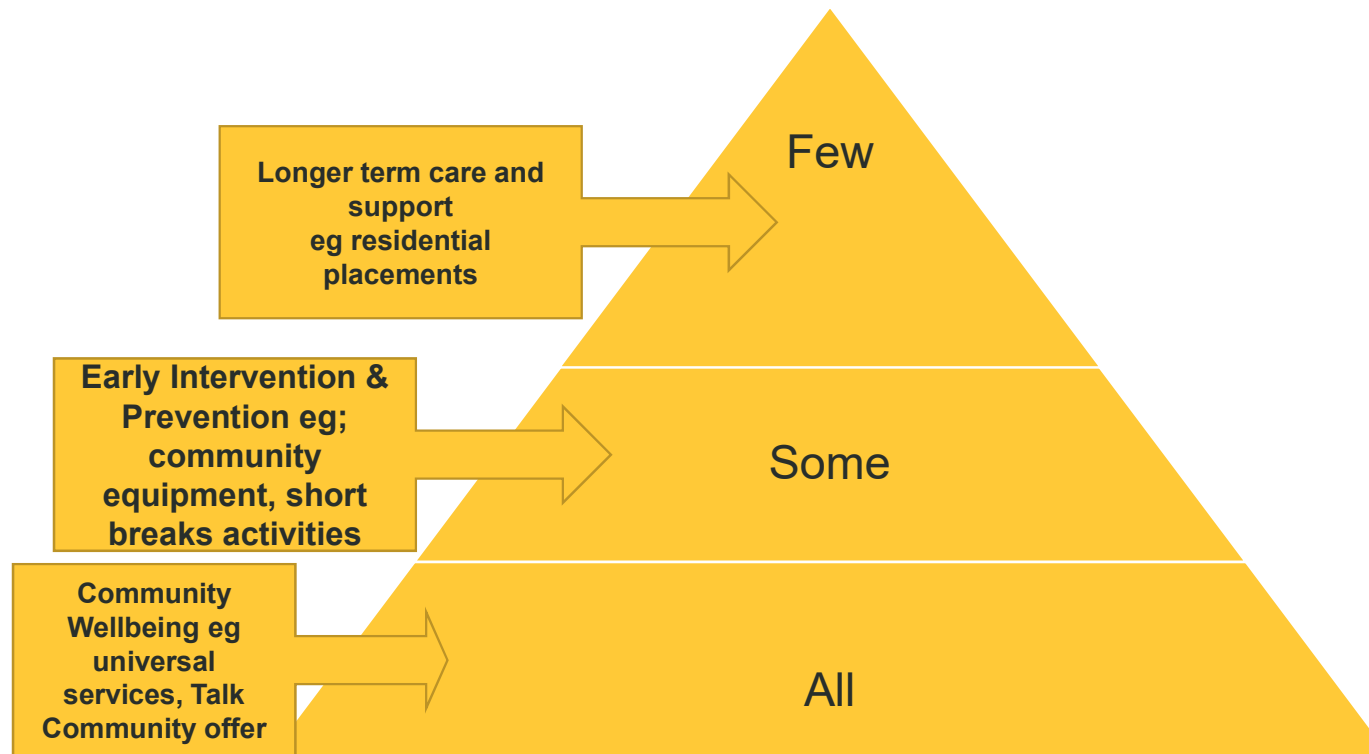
Longer term care and support
eg residential placements

Few

Early Intervention & Prevention eg; community equipment, short breaks activities

Some

Community Wellbeing eg universal services, Talk Community offer

All